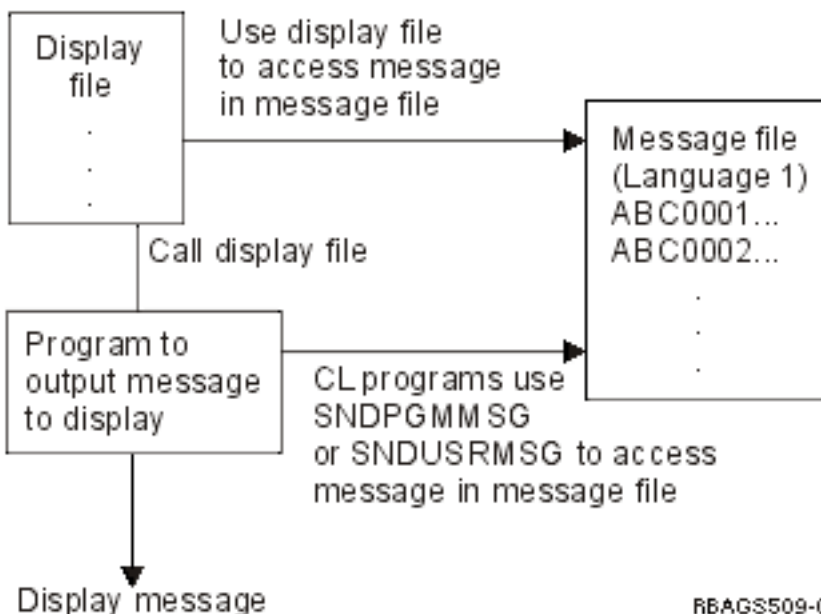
Display file
.
.
.

Use display file to access message in message file

Message file (Language 1)
ABC0001...
ABC0002...
.
.
.

Call display file

Program to output message to display

CL programs use SNDPGMMSG or SNDUSRMSG to access message in message file

Display message

RBAGS509-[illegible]